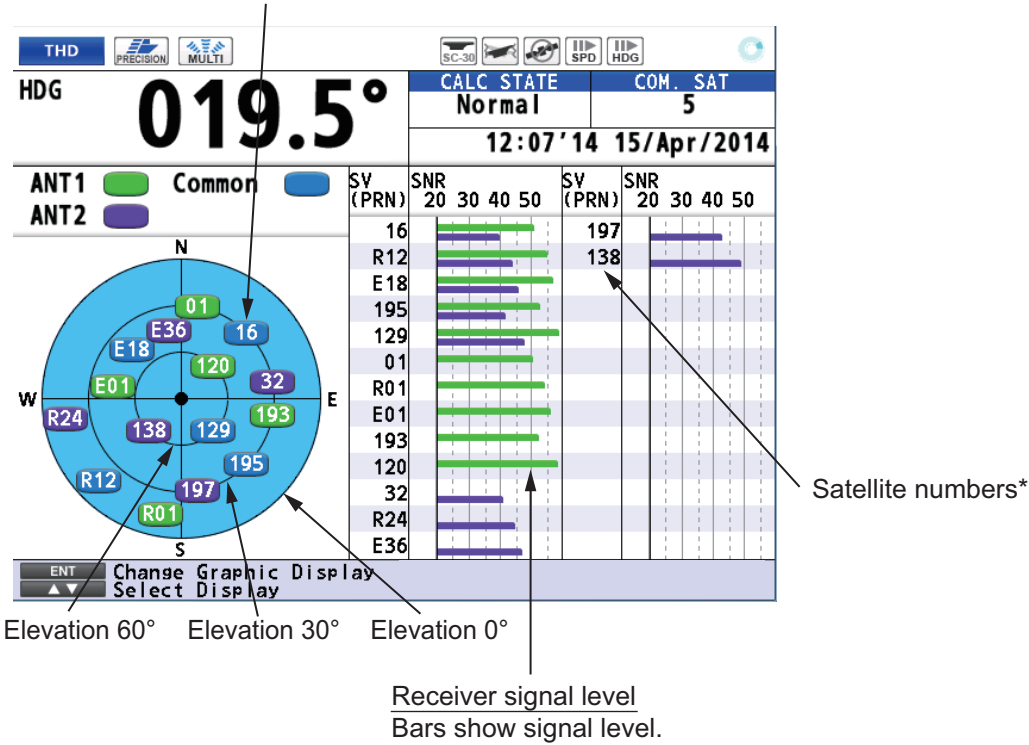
THD PRECISION MULTI SC-30 SPD HDG

HDG 019.5°

CALC STATE Normal

COM. SAT 5

12:07'14 15/Apr/2014

ANT1 Common ANT2

N

W E

S

01 16 E36 E18 120 32 E01 193 R24 138 129 195 R12 197 R01

| SV (PRN) | SNR 20 30 40 50 | SV (PRN) | SNR 20 30 40 50 |
|---|---|---|---|
| 16 | | 197 | |
| R12 | | 138 | |
| E18 | | | |
| 195 | | | |
| 129 | | | |
| 01 | | | |
| R01 | | | |
| E01 | | | |
| 193 | | | |
| 120 | | | |
| 32 | | | |
| R24 | | | |
| E36 | | | |

ENT Change Graphic Display
▲▼ Select Display

Satellite numbers*

Elevation 60° Elevation 30° Elevation 0°

Receiver signal level
Bars show signal level.